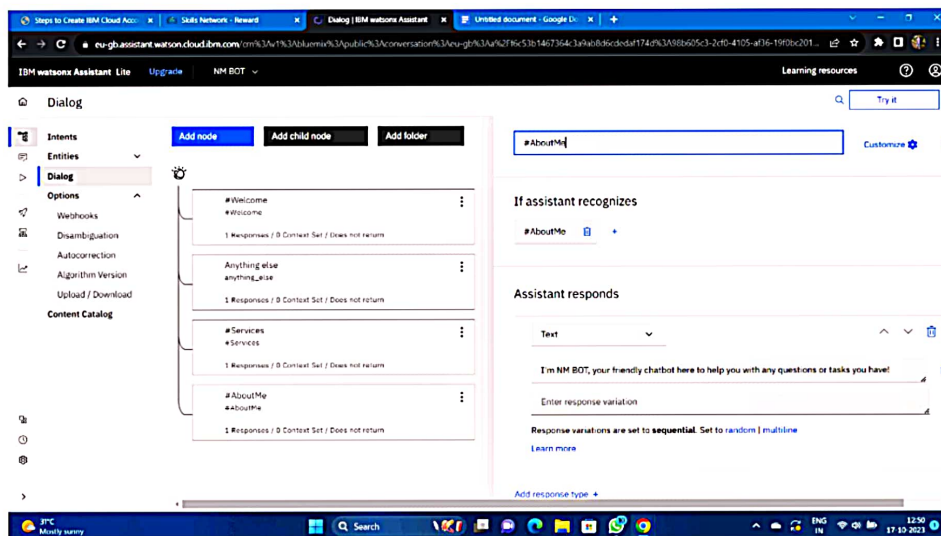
Steps to Create IBM Cloud Acc
Skills Network - Reward
Dialog | IBM watsonx Assistant
Untitled document - Google Do

eu-gb.assistant.watson.cloud.ibm.com/crn%3Av1%3Abluemix%3Apublic%3Aconversation%3Aeu-gb%3Aa%2Ff6c53b1467364c3a9ab8d6cdedaf174d%3A98b605c3-2cf0-4105-af36-19f0bc201...

IBM watsonx Assistant Lite Upgrade NM BOT

Learning resources

Dialog

Try it

Intents
Entities
Dialog
Options
Webhooks
Disambiguation
Autocorrection
Algorithm Version
Upload / Download
Content Catalog

Add node
Add child node
Add folder

#Welcome
#Welcome
1 Responses / 0 Context Set / Does not return

Anything else
anything_else
1 Responses / 0 Context Set / Does not return

#Services
#Services
1 Responses / 0 Context Set / Does not return

#AboutMe
#AboutMe
1 Responses / 0 Context Set / Does not return

#AboutMe

Customize

If assistant recognizes

#AboutMe

Assistant responds

Text

I'm NM BOT, your friendly chatbot here to help you with any questions or tasks you have!

Enter response variation

Response variations are set to sequential. Set to random | multiline

Learn more

Add response type +

31°C
Mostly sunny

Search

ENG
IN

12:50
17-10-2023